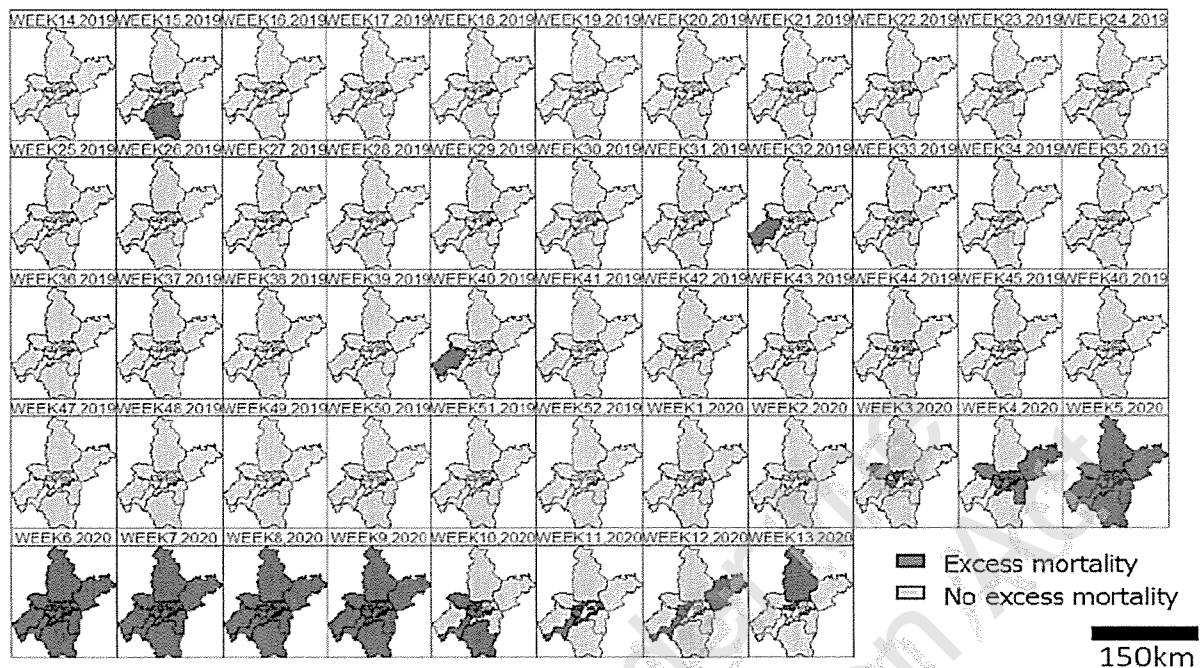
WEEK14.2019 WEEK15.2019 WEEK16.2019 WEEK17.2019 WEEK18.2019 WEEK19.2019 WEEK20.2019 WEEK21.2019 WEEK22.2019 WEEK23.2019 WEEK24.2019

WEEK25.2019 WEEK26.2019 WEEK27.2019 WEEK28.2019 WEEK29.2019 WEEK30.2019 WEEK31.2019 WEEK32.2019 WEEK33.2019 WEEK34.2019 WEEK35.2019

WEEK36.2019 WEEK37.2019 WEEK38.2019 WEEK39.2019 WEEK40.2019 WEEK41.2019 WEEK42.2019 WEEK43.2019 WEEK44.2019 WEEK45.2019 WEEK46.2019

WEEK47.2019 WEEK48.2019 WEEK49.2019 WEEK50.2019 WEEK51.2019 WEEK52.2019 WEEK1.2020 WEEK2.2020 WEEK3.2020 WEEK4.2020 WEEK5.2020

WEEK6.2020 WEEK7.2020 WEEK8.2020 WEEK9.2020 WEEK10.2020 WEEK11.2020 WEEK12.2020 WEEK13.2020

Excess mortality
No excess mortality

150km